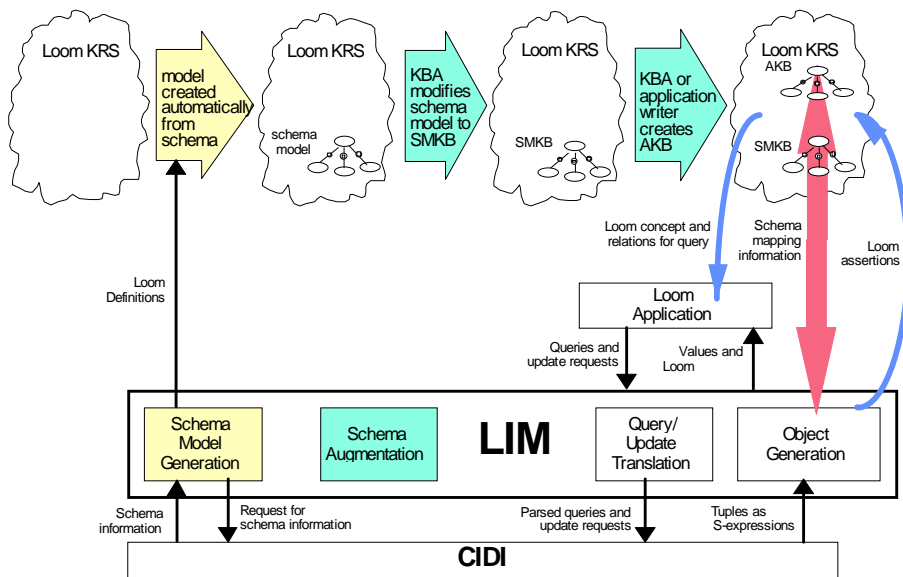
Loom KRS

model created automatically from schema

Loom KRS

schema model

KBA modifies schema model to SMKB

Loom KRS

SMKB

KBA or application writer creates AKB

Loom KRS

AKB

SMKB

Loom Definitions

Loom concept and relations for query

Schema mapping information

Loom assertions

Loom Application

Queries and update requests

Values and Loom

Schema Model Generation

Schema Augmentation

LIM

Query/ Update Translation

Object Generation

Schema information

Request for schema information

Parsed queries and update requests

Tuples as S-expressions

CIDI